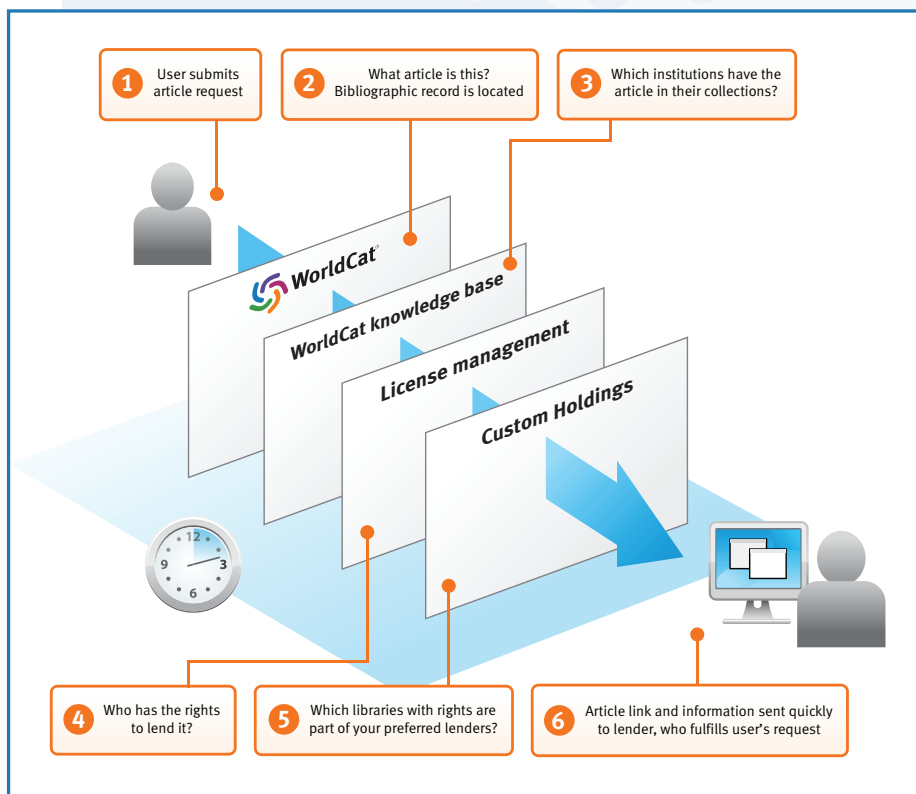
1 User submits article request

2 What article is this? Bibliographic record is located

3 Which institutions have the article in their collections?

WorldCat

WorldCat knowledge base

License management

Custom Holdings

12
3
6
9

4 Who has the rights to lend it?

5 Which libraries with rights are part of your preferred lenders?

6 Article link and information sent quickly to lender, who fulfills user's request